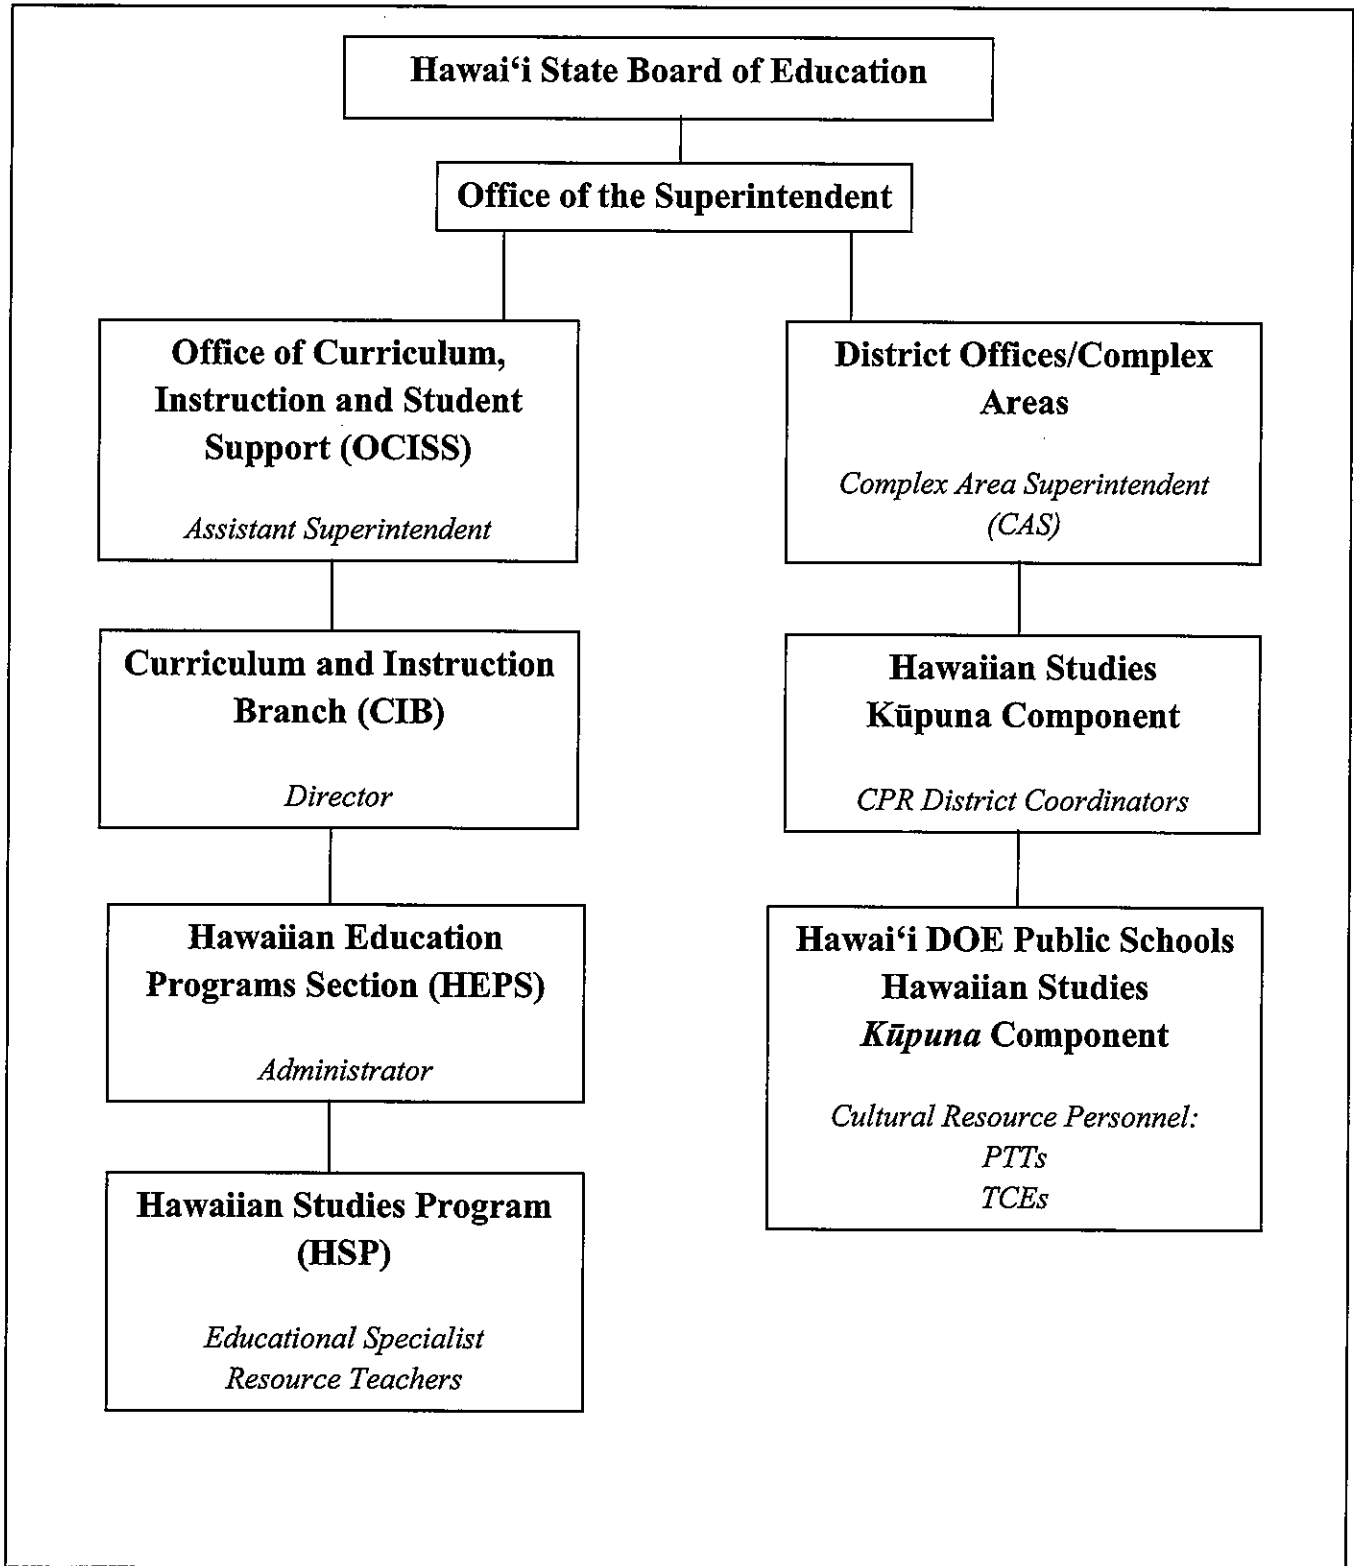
Hawai'i State Board of Education

Office of the Superintendent

Office of Curriculum, Instruction and Student Support (OCISS)

Assistant Superintendent

Curriculum and Instruction Branch (CIB)

Director

Hawaiian Education Programs Section (HEPS)

Administrator

Hawaiian Studies Program (HSP)

Educational Specialist
Resource Teachers

District Offices/Complex Areas

Complex Area Superintendent (CAS)

Hawaiian Studies
Kūpuna Component

CPR District Coordinators

Hawai'i DOE Public Schools
Hawaiian Studies
Kūpuna Component

Cultural Resource Personnel:
PTTs
TCEs